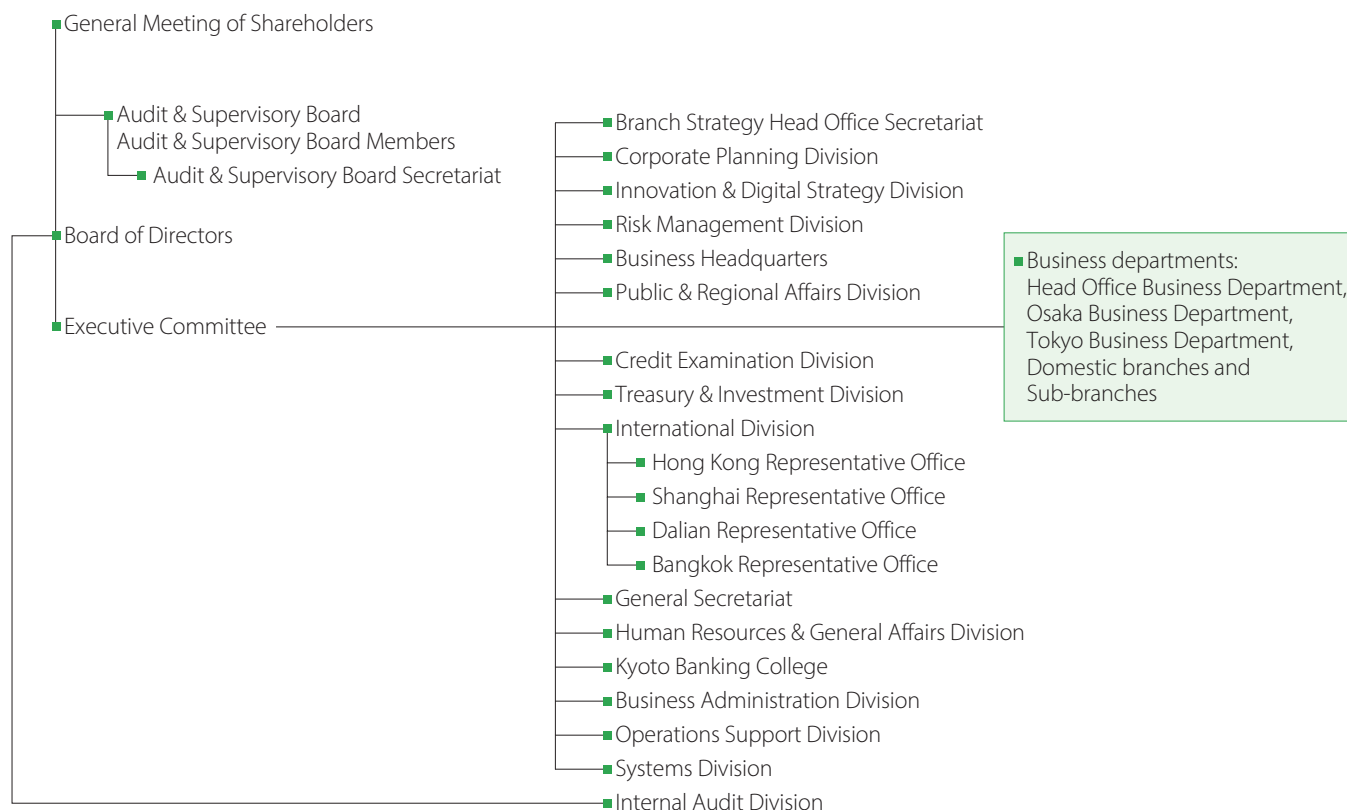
General Meeting of Shareholders

Audit & Supervisory Board
Audit & Supervisory Board Members

Audit & Supervisory Board Secretariat

Board of Directors

Executive Committee

Branch Strategy Head Office Secretariat
Corporate Planning Division
Innovation & Digital Strategy Division
Risk Management Division
Business Headquarters
Public & Regional Affairs Division

Business departments:
Head Office Business Department,
Osaka Business Department,
Tokyo Business Department,
Domestic branches and
Sub-branches

Credit Examination Division
Treasury & Investment Division
International Division
Hong Kong Representative Office
Shanghai Representative Office
Dalian Representative Office
Bangkok Representative Office
General Secretariat
Human Resources & General Affairs Division
Kyoto Banking College
Business Administration Division
Operations Support Division
Systems Division
Internal Audit Division